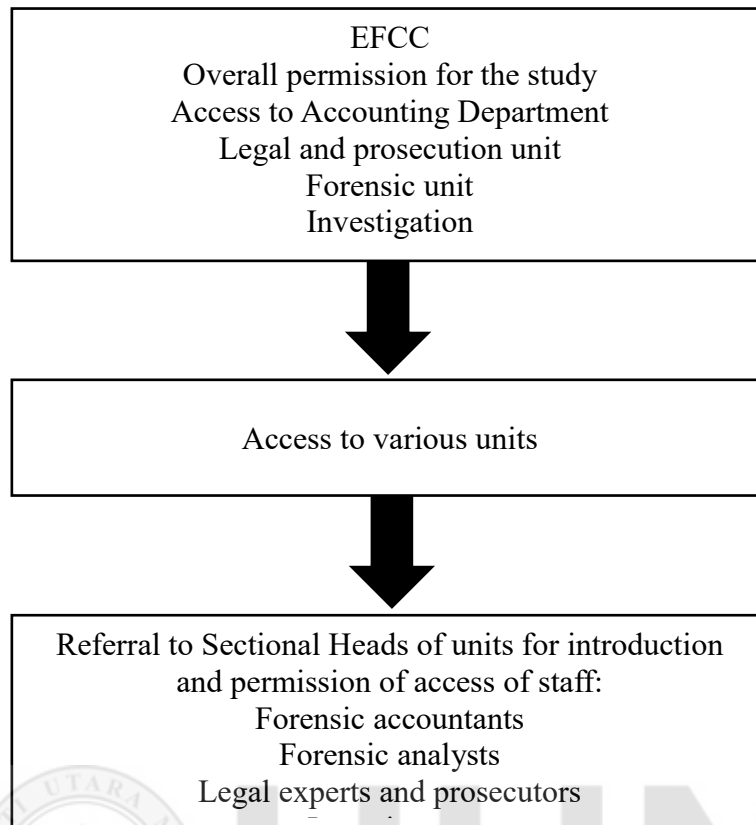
EFCC
Overall permission for the study
Access to Accounting Department
Legal and prosecution unit
Forensic unit
Investigation

Access to various units

Referral to Sectional Heads of units for introduction and permission of access of staff:
Forensic accountants
Forensic analysts
Legal experts and prosecutors
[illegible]

UTARA